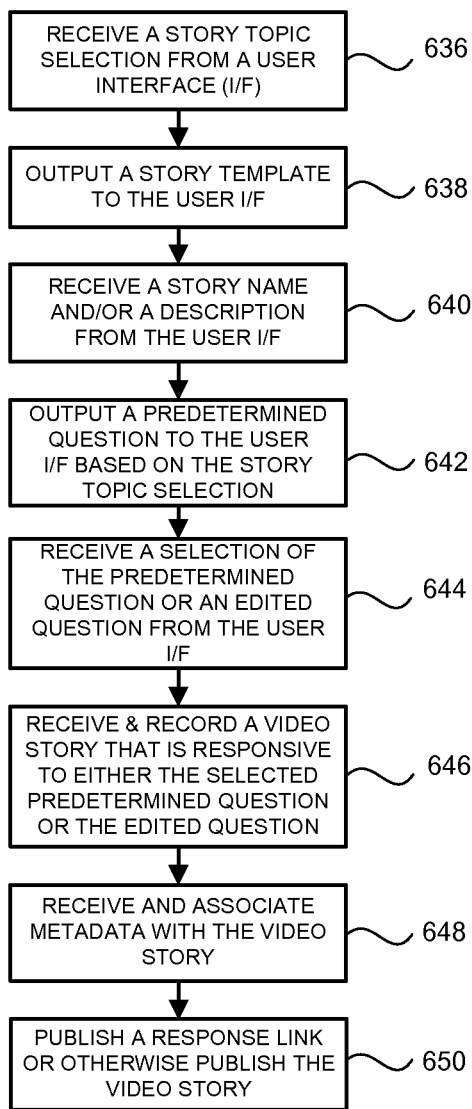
RECEIVE A STORY TOPIC SELECTION FROM A USER INTERFACE (I/F)

636

OUTPUT A STORY TEMPLATE TO THE USER I/F

638

RECEIVE A STORY NAME AND/OR A DESCRIPTION FROM THE USER I/F

640

OUTPUT A PREDETERMINED QUESTION TO THE USER I/F BASED ON THE STORY TOPIC SELECTION

642

RECEIVE A SELECTION OF THE PREDETERMINED QUESTION OR AN EDITED QUESTION FROM THE USER I/F

644

RECEIVE & RECORD A VIDEO STORY THAT IS RESPONSIVE TO EITHER THE SELECTED PREDETERMINED QUESTION OR THE EDITED QUESTION

646

RECEIVE AND ASSOCIATE METADATA WITH THE VIDEO STORY

648

PUBLISH A RESPONSE LINK OR OTHERWISE PUBLISH THE VIDEO STORY

650